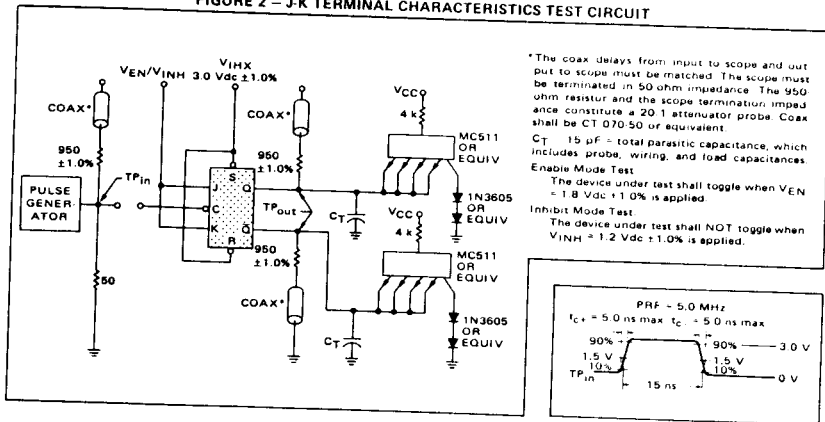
FIGURE 2 – J-K TERMINAL CHARACTERISTICS TEST CIRCUIT

$V_{EN}/V_{INH}$

$V_{IHX}$ 3.0 Vdc ±1.0%

COAX*

950 ±1.0%

$TP_{in}$

PULSE GENERATOR

50

S

J

Q

C

K

$\bar{Q}$

R

COAX*

950 ±1.0%

$TP_{out}$

950 ±1.0%

COAX*

$C_T$

$V_{CC}$

4 k

MC511 OR EQUIV

1N3605 OR EQUIV

$C_T$

$V_{CC}$

4 k

MC511 OR EQUIV

1N3605 OR EQUIV

*The coax delays from input to scope and output to scope must be matched. The scope must be terminated in 50 ohm impedance. The 950 ohm resistor and the scope termination impedance constitute a 20:1 attenuator probe. Coax shall be CT 070-50 or equivalent.

$C_T$ = 15 pF = total parasitic capacitance, which includes probe, wiring, and load capacitances.

Enable Mode Test

The device under test shall toggle when $V_{EN}$ = 1.8 Vdc ± 1.0% is applied.

Inhibit Mode Test

The device under test shall NOT toggle when $V_{INH}$ = 1.2 Vdc ± 1.0% is applied.

PRF = 5.0 MHz

$t_{c+}$ = 5.0 ns max $t_{c-}$ = 5.0 ns max

90%

90%

3.0 V

1.5 V

10%

$TP_{in}$

1.5 V

10%

0 V

15 ns